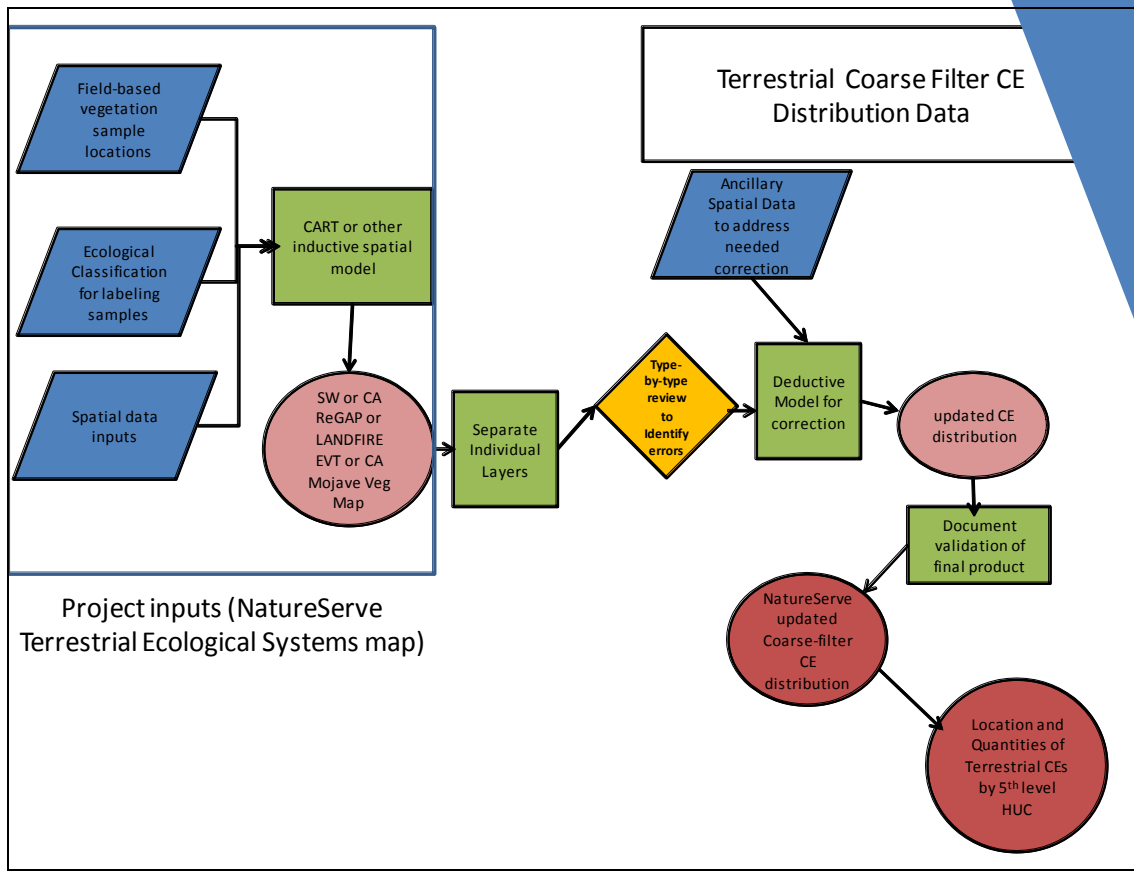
Terrestrial Coarse Filter CE Distribution Data

Field-based vegetation sample locations

Ecological Classification for labeling samples

Spatial data inputs

CART or other inductive spatial model

SW or CA ReGAP or LANDFIRE EVT or CA Mojave Veg Map

Project inputs (NatureServe Terrestrial Ecological Systems map)

Separate Individual Layers

Type-by-type review to Identify errors

Ancillary Spatial Data to address needed correction

Deductive Model for correction

updated CE distribution

Document validation of final product

NatureServe updated Coarse-filter CE distribution

Location and Quantities of Terrestrial CEs by 5$^{th}$ level HUC